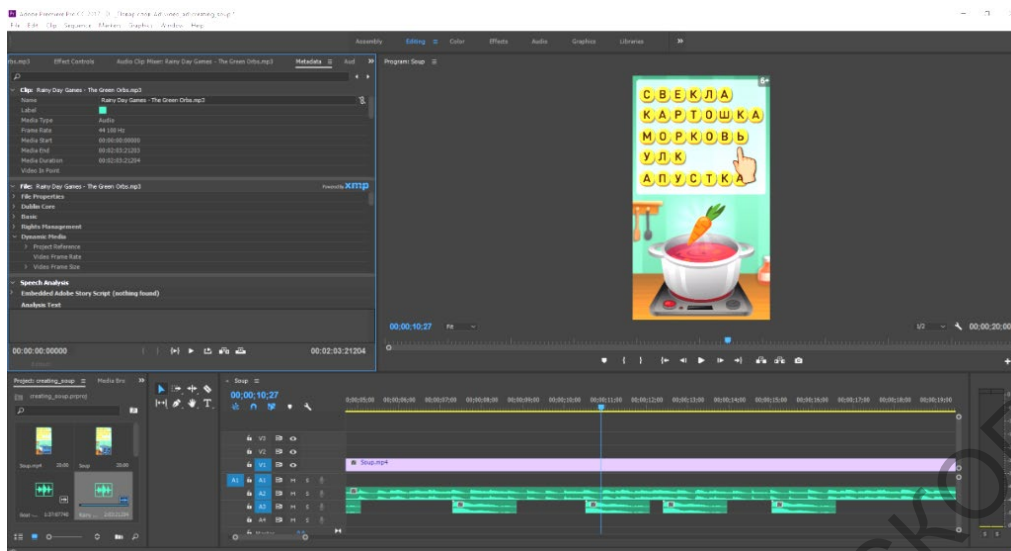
Adobe Premiere Pro CC 2017

File Edit Clip Sequence Markers Graphics Window Help

Assembly Editing Color Effects Audio Graphics Libraries

Effect Controls Audio Clip Mixer: Rainy Day Games - The Green Orbs.mp3 Metadata

Program: Soup

Clip: Rainy Day Games - The Green Orbs.mp3
Name Rainy Day Games - The Green Orbs.mp3
Label
Media Type Audio
Frame Rate 44 100 Hz
Media Start 00:00:00:00000
Media End 00:02:03:21203
Media Duration 00:02:03:21204
Video In Point

File: Rainy Day Games - The Green Orbs.mp3
File Properties
Dublin Core
Basic
Rights Management
Dynamic Media
Project Reference
Video Frame Rate
Video Frame Size

Speech Analysis
Embedded Adobe Story Script (nothing found)
Analysis Text

СВЕКЛА
КАРТОШКА
МОРКОВЬ
УЛК
АПУСТКА

00:00:00:00000 00:02:03:21204

00;00;10;27 Fit 1/2 00;00;20;00

Project: creating_soup Media Bro
creating_soup.prproj

Soup.mp4 20:00 Soup 20:00

Soup
00;00;10;27

V3 V2 V1 A1 A2 A3 A4

Soup.mp4